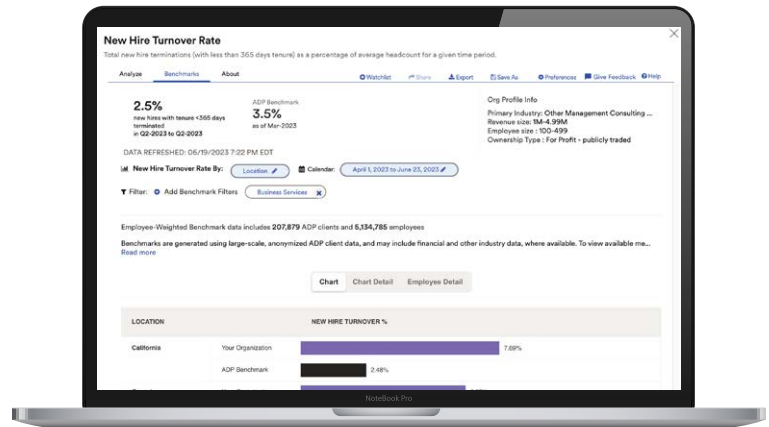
New Hire Turnover Rate

Total new hire terminations (with less than 365 days tenure) as a percentage of average headcount for a given time period.

Analyze Benchmarks About

Watchlist Share Export Save As Preferences Give Feedback Help

2.5%
new hires with tenure <365 days terminated in Q2-2023 to Q2-2023

ADP Benchmark
3.5%
as of Mar-2023

Org Profile Info
Primary Industry: Other Management Consulting ...
Revenue size: 1M-4.99M
Employee size : 100-499
Ownership Type : For Profit - publicly traded

DATA REFRESHED: 06/19/2023 7:22 PM EDT

New Hire Turnover Rate By: Location

Calendar: April 1, 2023 to June 23, 2023

Filter: Add Benchmark Filters Business Services

Employee-Weighted Benchmark data includes 207,879 ADP clients and 5,134,785 employees

Benchmarks are generated using large-scale, anonymized ADP client data, and may include financial and other industry data, where available. To view available me...
Read more

Chart Chart Detail Employee Detail

| LOCATION | | NEW HIRE TURNOVER % |
|---|---|---|
| California | Your Organization | 7.69% |
| | ADP Benchmark | 2.48% |

NoteBook Pro